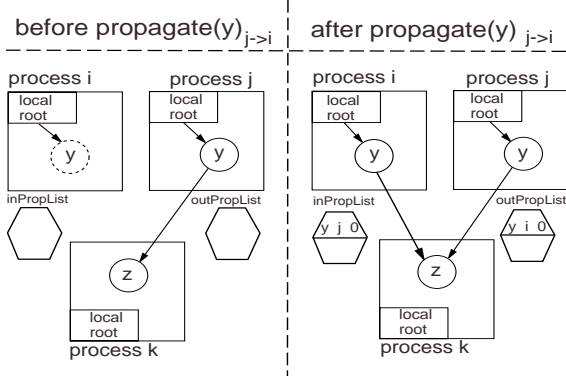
before propagate(y)$_{j->i}$

process i

local root

y

inPropList

process j

local root

y

outPropList

z

local root

process k

after propagate(y) $_{j->i}$

process i

local root

y

inPropList

y j 0

process j

local root

y

outPropList

y i 0

z

local root

process k